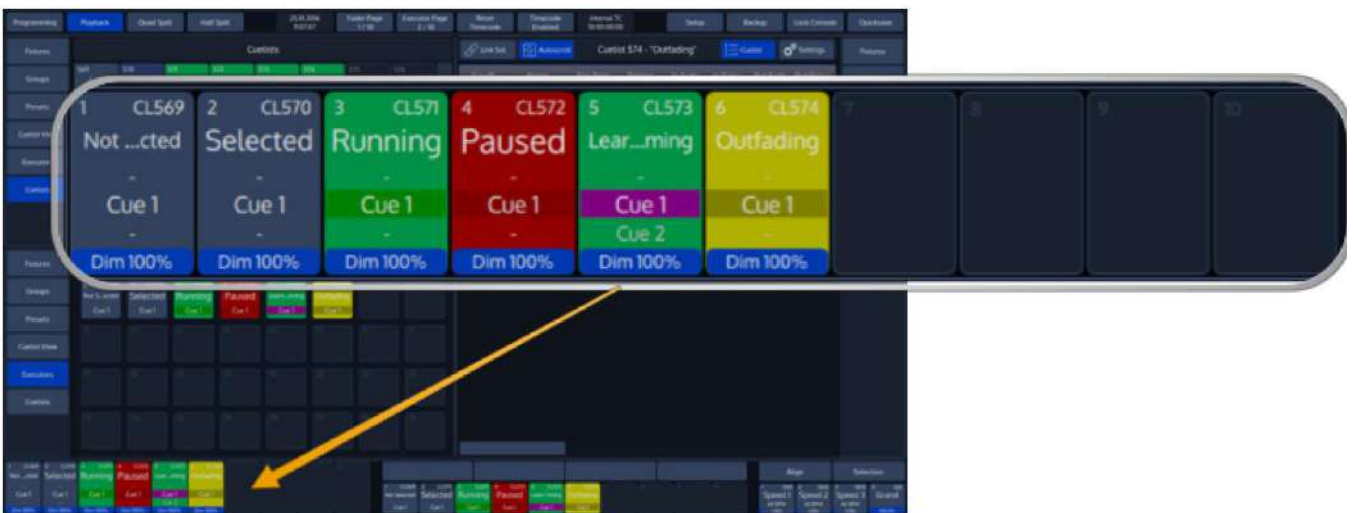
Programming Playback Quad Split Half Split Fader Page 1/30 Execute Page 2/30 Reset Timecode Timecode Enabled Internal TC Setup Backup Lock Console Quicksave

Fixtures Groups Presets Control View Executors Cuelists

Cuelists

Live Set Autoscroll Cuelist 574 - "Outfading" Cuelist Settings

Fixtures

1 CL569 Not ...cted - Cue 1 - Dim 100%

2 CL570 Selected - Cue 1 - Dim 100%

3 CL571 Running - Cue 1 - Dim 100%

4 CL572 Paused - Cue 1 - Dim 100%

5 CL573 Lear...ming - Cue 1 Cue 2 Dim 100%

6 CL574 Outfading - Cue 1 - Dim 100%

7

8

9

10

Fixtures Groups Presets Control View Executors Cuelists

Not S...cted Selected Running Paused Learn...ming Outfading

Align Selection

Speed 1 Speed 2 Speed 3 Grand